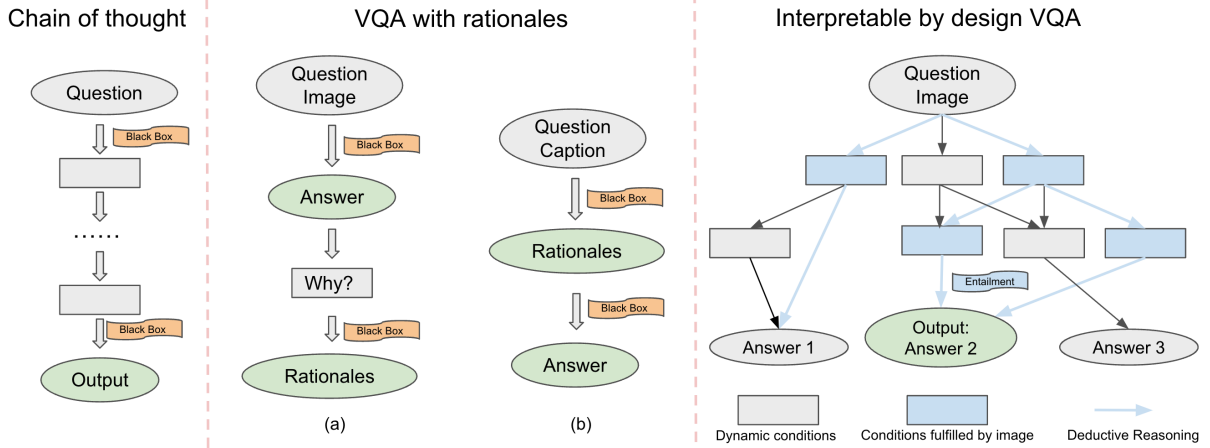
Chain of thought

Question

Black Box

......

Black Box

Output

VQA with rationales

Question
Image

Black Box

Answer

Why?

Black Box

Rationales

(a)

Question
Caption

Black Box

Rationales

Black Box

Answer

(b)

Interpretable by design VQA

Question
Image

Entailment

Answer 1

Output:
Answer 2

Answer 3

Dynamic conditions

Conditions fulfilled by image

Deductive Reasoning